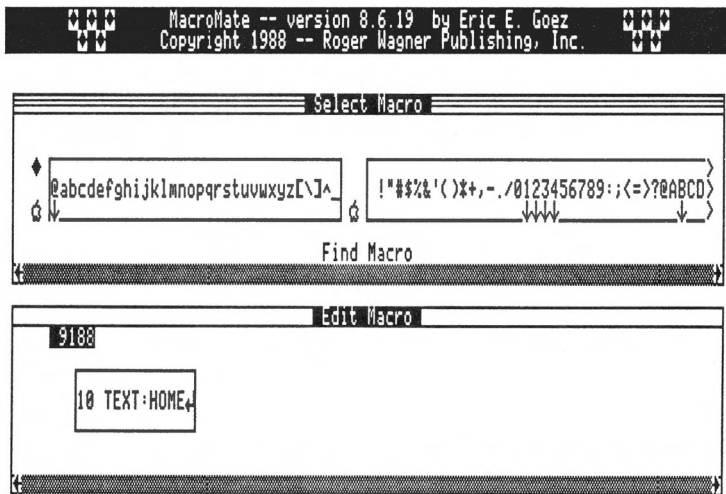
MacroMate -- version 8.6.19 by Eric E. Goez
Copyright 1988 -- Roger Wagner Publishing, Inc.

Select Macro

@abcdefghijklmnopqrstuvwxyz[\]^_

!"#$%&'()*+,-./0123456789:;<=>?@ABCD>

Find Macro

Edit Macro

9188

10 TEXT:HOME